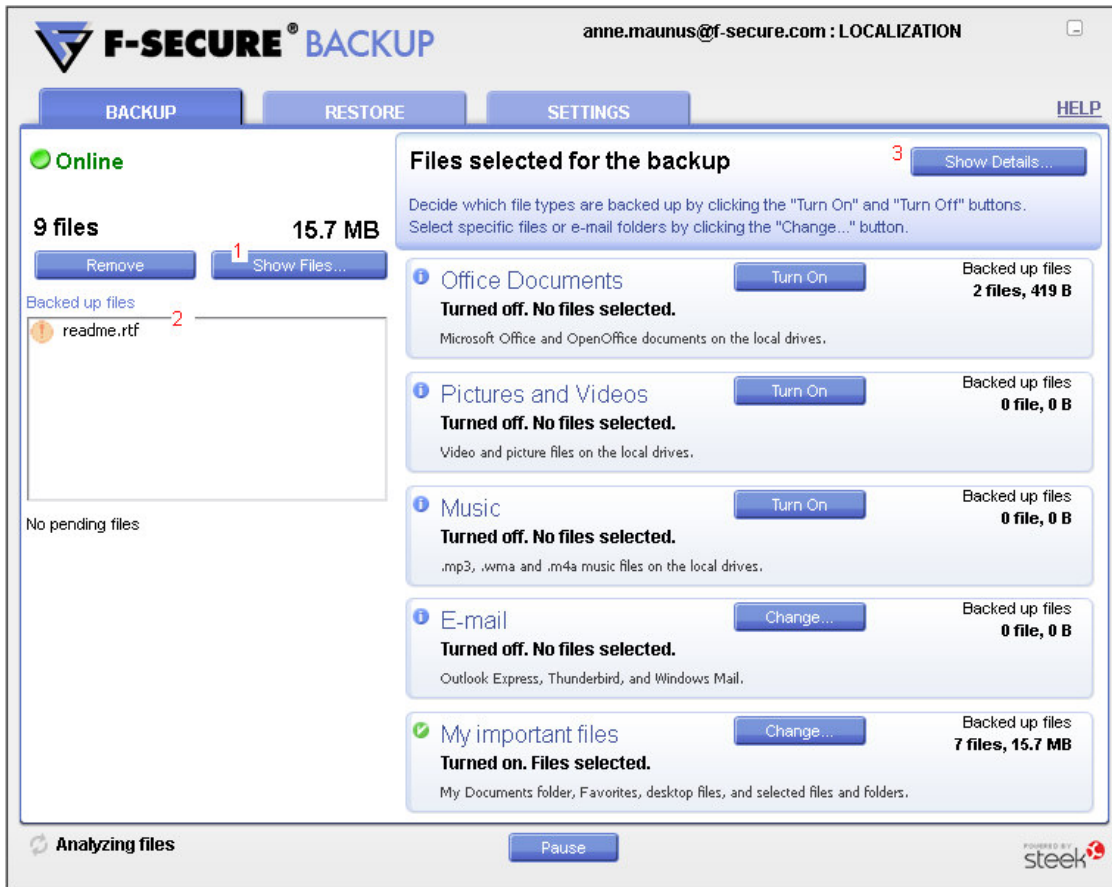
F-SECURE® BACKUP

anne.maunus@f-secure.com : LOCALIZATION

BACKUP
RESTORE
SETTINGS
HELP

Online

9 files
15.7 MB

Remove
1
Show Files...

Backed up files
2
readme.rtf

No pending files

Files selected for the backup
3
Show Details...

Decide which file types are backed up by clicking the "Turn On" and "Turn Off" buttons. Select specific files or e-mail folders by clicking the "Change..." button.

Office Documents
Turn On
Backed up files
2 files, 419 B
Turned off. No files selected.
Microsoft Office and OpenOffice documents on the local drives.

Pictures and Videos
Turn On
Backed up files
0 file, 0 B
Turned off. No files selected.
Video and picture files on the local drives.

Music
Turn On
Backed up files
0 file, 0 B
Turned off. No files selected.
.mp3, .wma and .m4a music files on the local drives.

E-mail
Change...
Backed up files
0 file, 0 B
Turned off. No files selected.
Outlook Express, Thunderbird, and Windows Mail.

My important files
Change...
Backed up files
7 files, 15.7 MB
Turned on. Files selected.
My Documents folder, Favorites, desktop files, and selected files and folders.

Analyzing files

Pause

POWERED BY steek